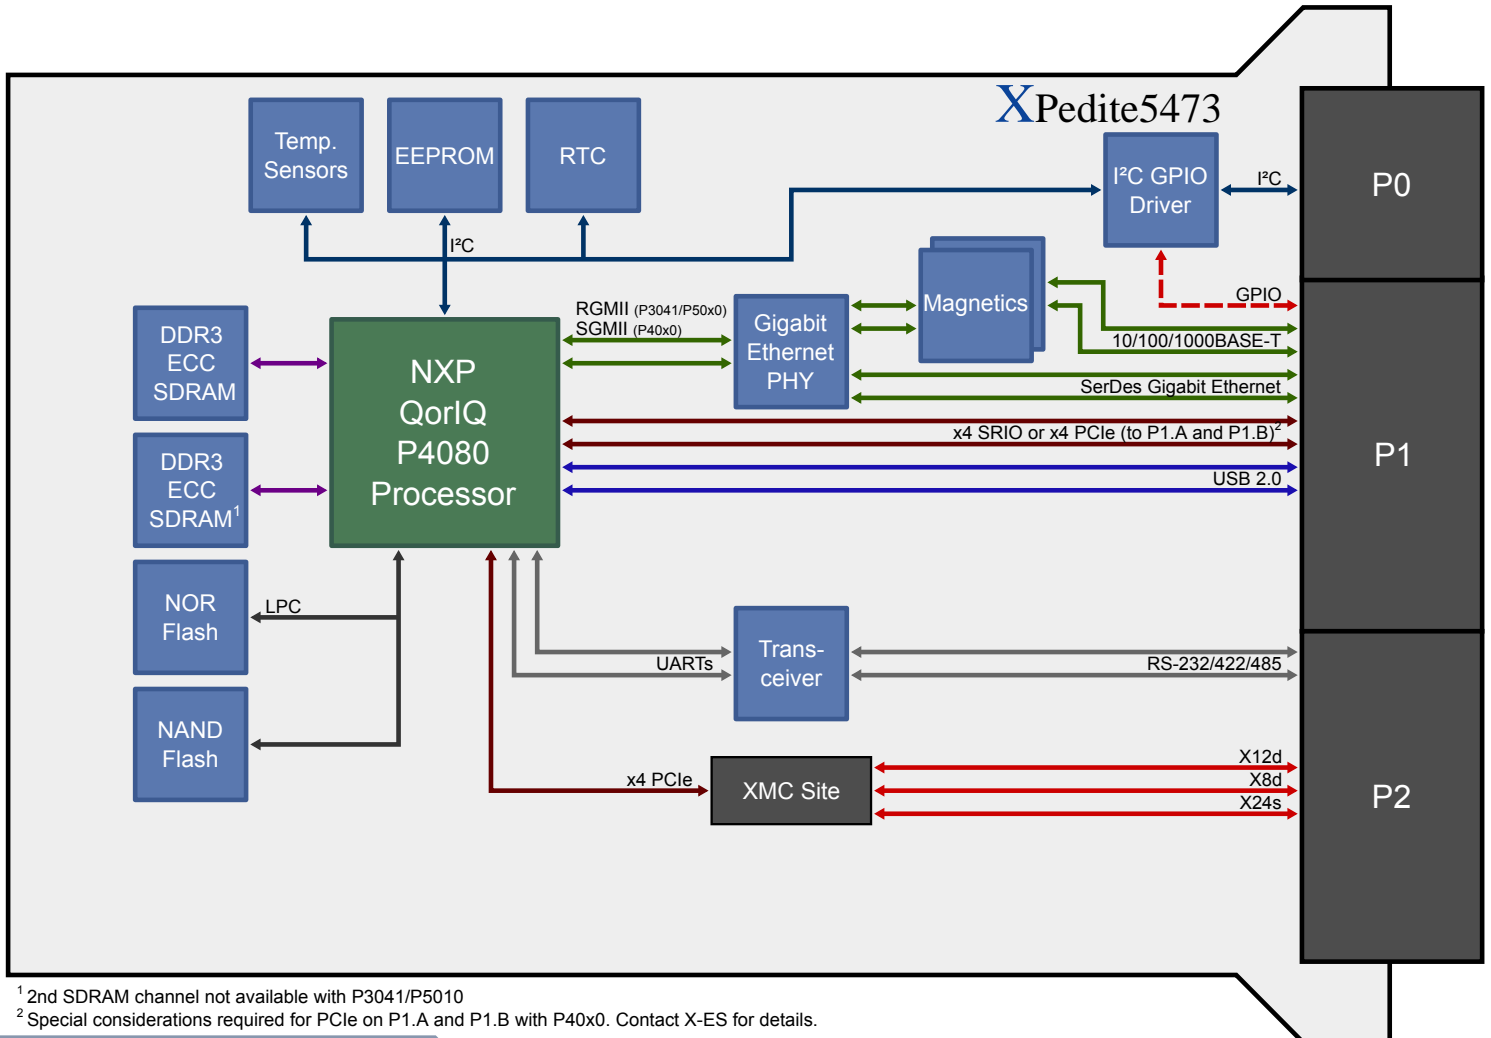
XPedite5473

Temp. Sensors

EEPROM

RTC

I²C

I²C GPIO Driver

I²C

P0

GPIO

DDR3 ECC SDRAM

NXP QorIQ P4080 Processor

RGMII (P3041/P50x0)
SGMII (P40x0)

Gigabit Ethernet PHY

Magnetics

10/100/1000BASE-T

SerDes Gigabit Ethernet

DDR3 ECC SDRAM$^1$

x4 SRIO or x4 PCIe (to P1.A and P1.B)$^2$

P1

USB 2.0

NOR Flash

LPC

UARTs

Trans-ceiver

RS-232/422/485

NAND Flash

x4 PCIe

XMC Site

X12d
X8d
X24s

P2

$^1$ 2nd SDRAM channel not available with P3041/P5010
$^2$ Special considerations required for PCIe on P1.A and P1.B with P40x0. Contact X-ES for details.